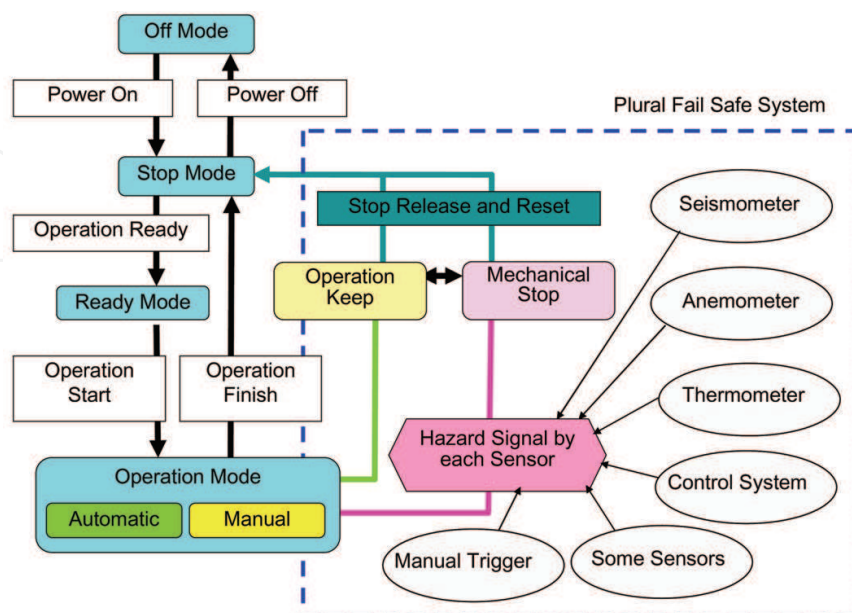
Off Mode

Power On

Power Off

Plural Fail Safe System

Stop Mode

Stop Release and Reset

Seismometer

Operation Ready

Operation Keep

Mechanical Stop

Ready Mode

Anemometer

Operation Start

Operation Finish

Thermometer

Hazard Signal by each Sensor

Operation Mode

Control System

Automatic

Manual

Manual Trigger

Some Sensors